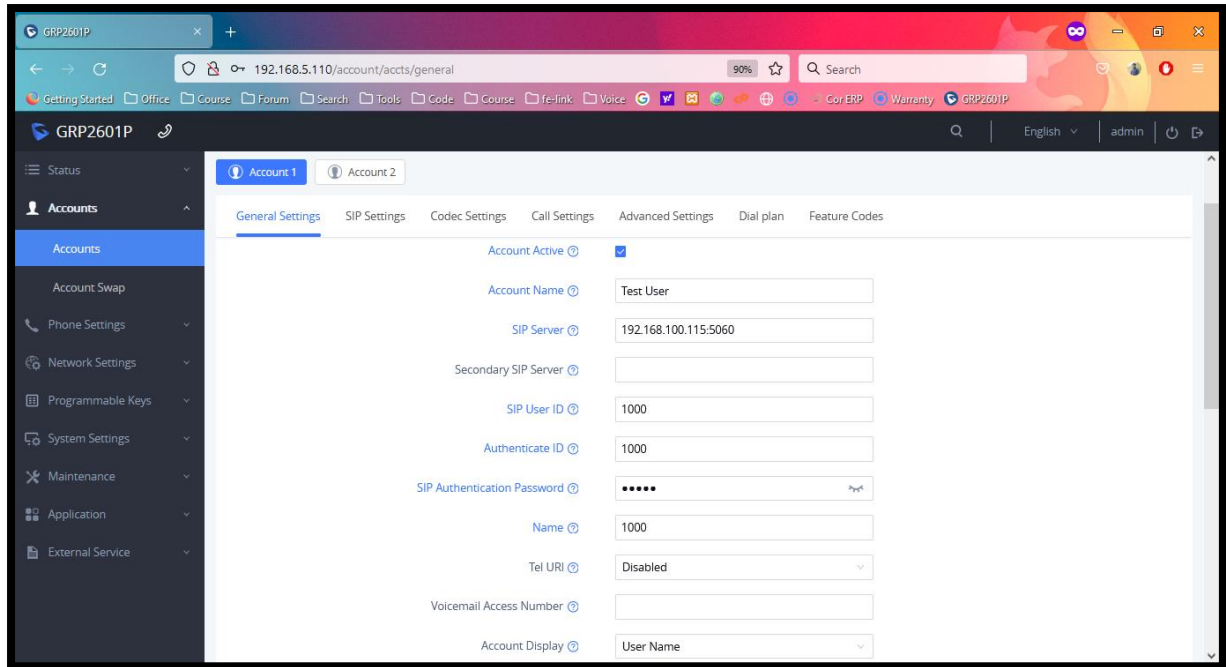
GRP2601P
192.168.5.110/account/accts/general
90%
Search
Getting Started Office Course Forum Search Tools Code Course fe-link Voice Cor ERP Warranty GRP2601P
GRP2601P
English admin
Status
Accounts
Accounts
Account Swap
Phone Settings
Network Settings
Programmable Keys
System Settings
Maintenance
Application
External Service
Account 1
Account 2
General Settings SIP Settings Codec Settings Call Settings Advanced Settings Dial plan Feature Codes
Account Active
Account Name Test User
SIP Server 192.168.100.115:5060
Secondary SIP Server
SIP User ID 1000
Authenticate ID 1000
SIP Authentication Password •••••
Name 1000
Tel URI Disabled
Voicemail Access Number
Account Display User Name